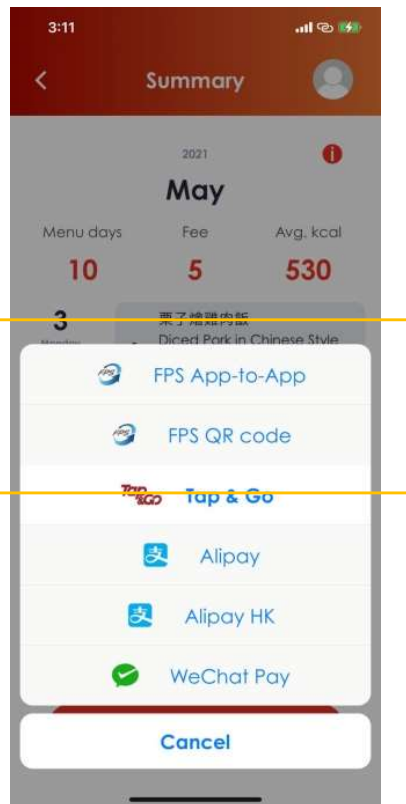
3:11

<

Summary

2021

May

Menu days

Fee

Avg. kcal

10

5

530

3

Monday

栗子雞雜肉飯

Diced Pork in Chinese Style

FPS App-to-App

FPS QR code

Tap & Go

Tap & Go

Alipay

Alipay HK

WeChat Pay

Cancel